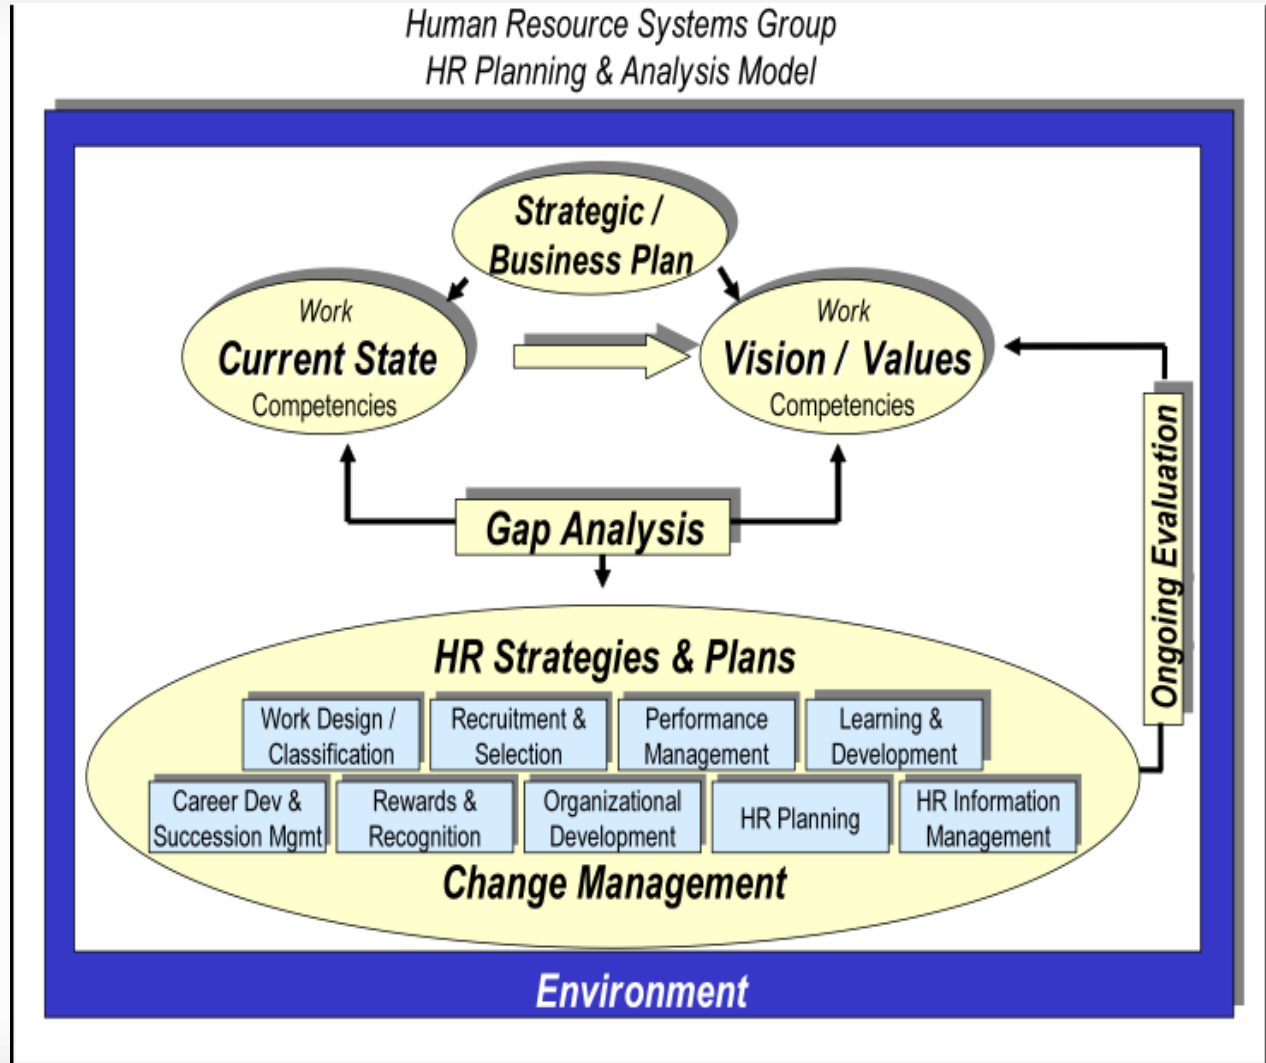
Human Resource Systems Group
HR Planning & Analysis Model

Strategic / Business Plan

Work
Current State
Competencies

Work
Vision / Values
Competencies

Ongoing Evaluation

Gap Analysis

HR Strategies & Plans

Work Design / Classification
Recruitment & Selection
Performance Management
Learning & Development
Career Dev & Succession Mgmt
Rewards & Recognition
Organizational Development
HR Planning
HR Information Management

Change Management

Environment